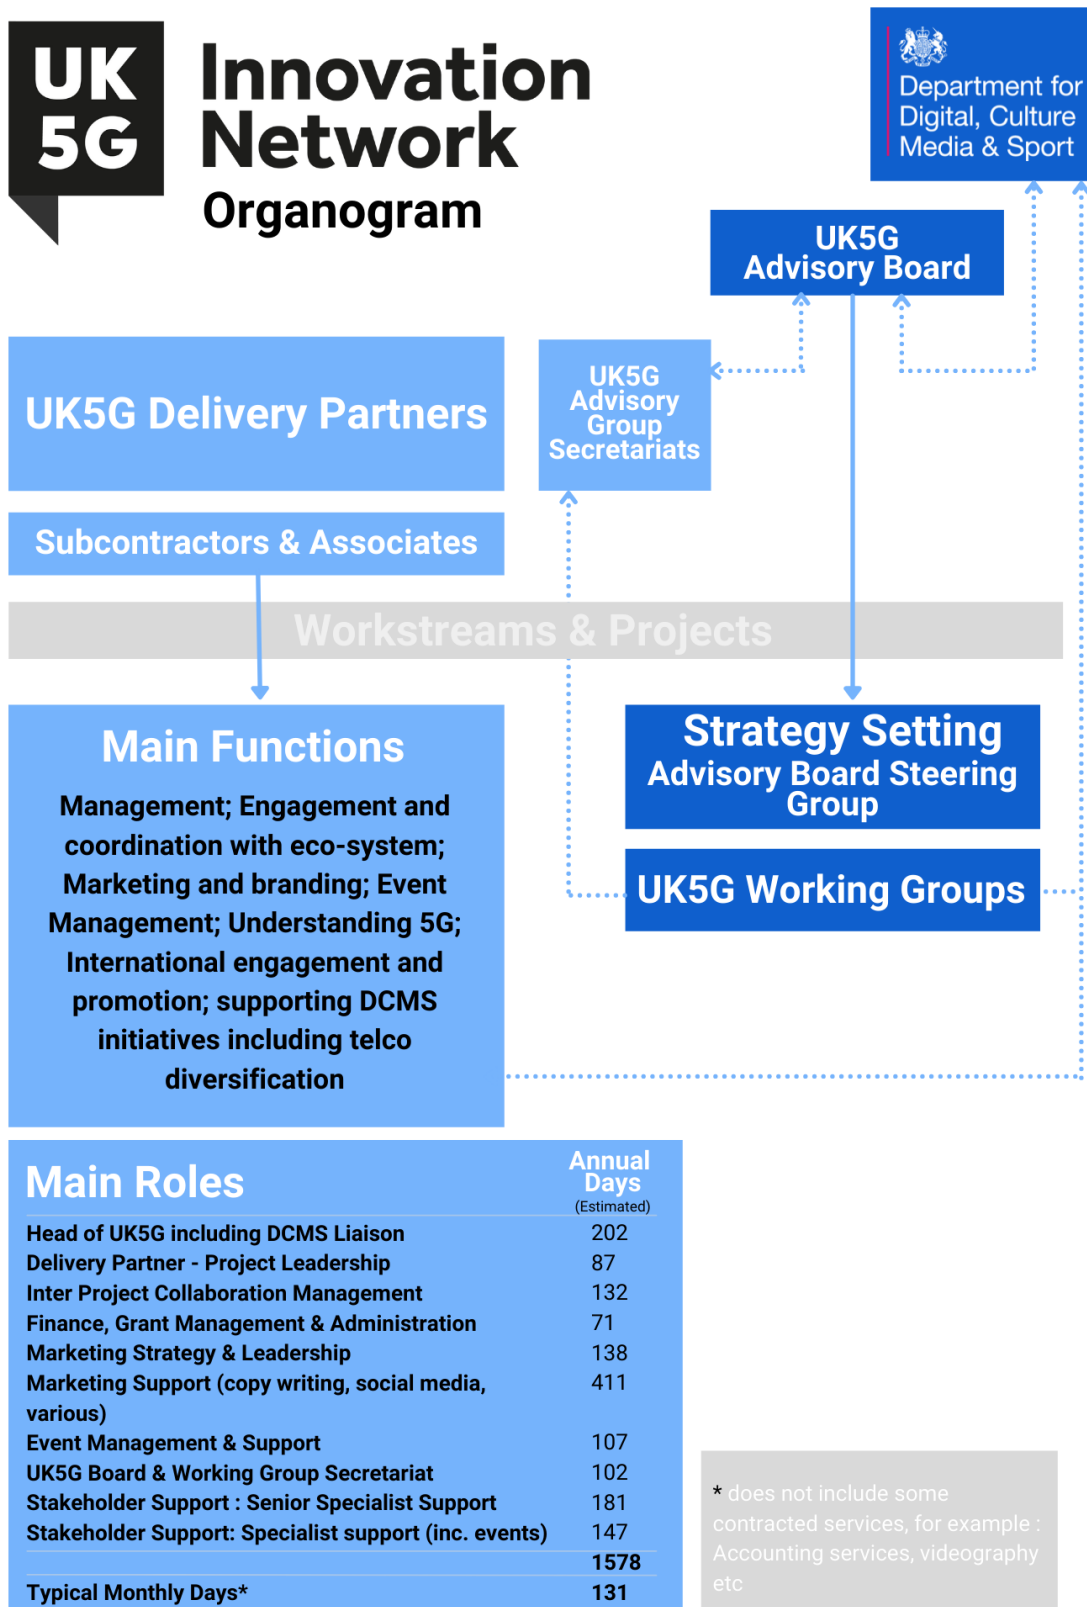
UK 5G Innovation Network Organogram

Department for Digital, Culture Media & Sport

UK5G Advisory Board

UK5G Delivery Partners

UK5G Advisory Group Secretariats

Subcontractors & Associates

Workstreams & Projects

Main Functions

Management; Engagement and coordination with eco-system; Marketing and branding; Event Management; Understanding 5G; International engagement and promotion; supporting DCMS initiatives including telco diversification

Strategy Setting Advisory Board Steering Group

UK5G Working Groups

Main Roles

| | Annual Days (Estimated) |
|---|---|
| Head of UK5G including DCMS Liaison | 202 |
| Delivery Partner - Project Leadership | 87 |
| Inter Project Collaboration Management | 132 |
| Finance, Grant Management & Administration | 71 |
| Marketing Strategy & Leadership | 138 |
| Marketing Support (copy writing, social media, various) | 411 |
| Event Management & Support | 107 |
| UK5G Board & Working Group Secretariat | 102 |
| Stakeholder Support : Senior Specialist Support | 181 |
| Stakeholder Support: Specialist support (inc. events) | 147 |
| | 1578 |
| Typical Monthly Days* | 131 |

* does not include some contracted services, for example : Accounting services, videography etc